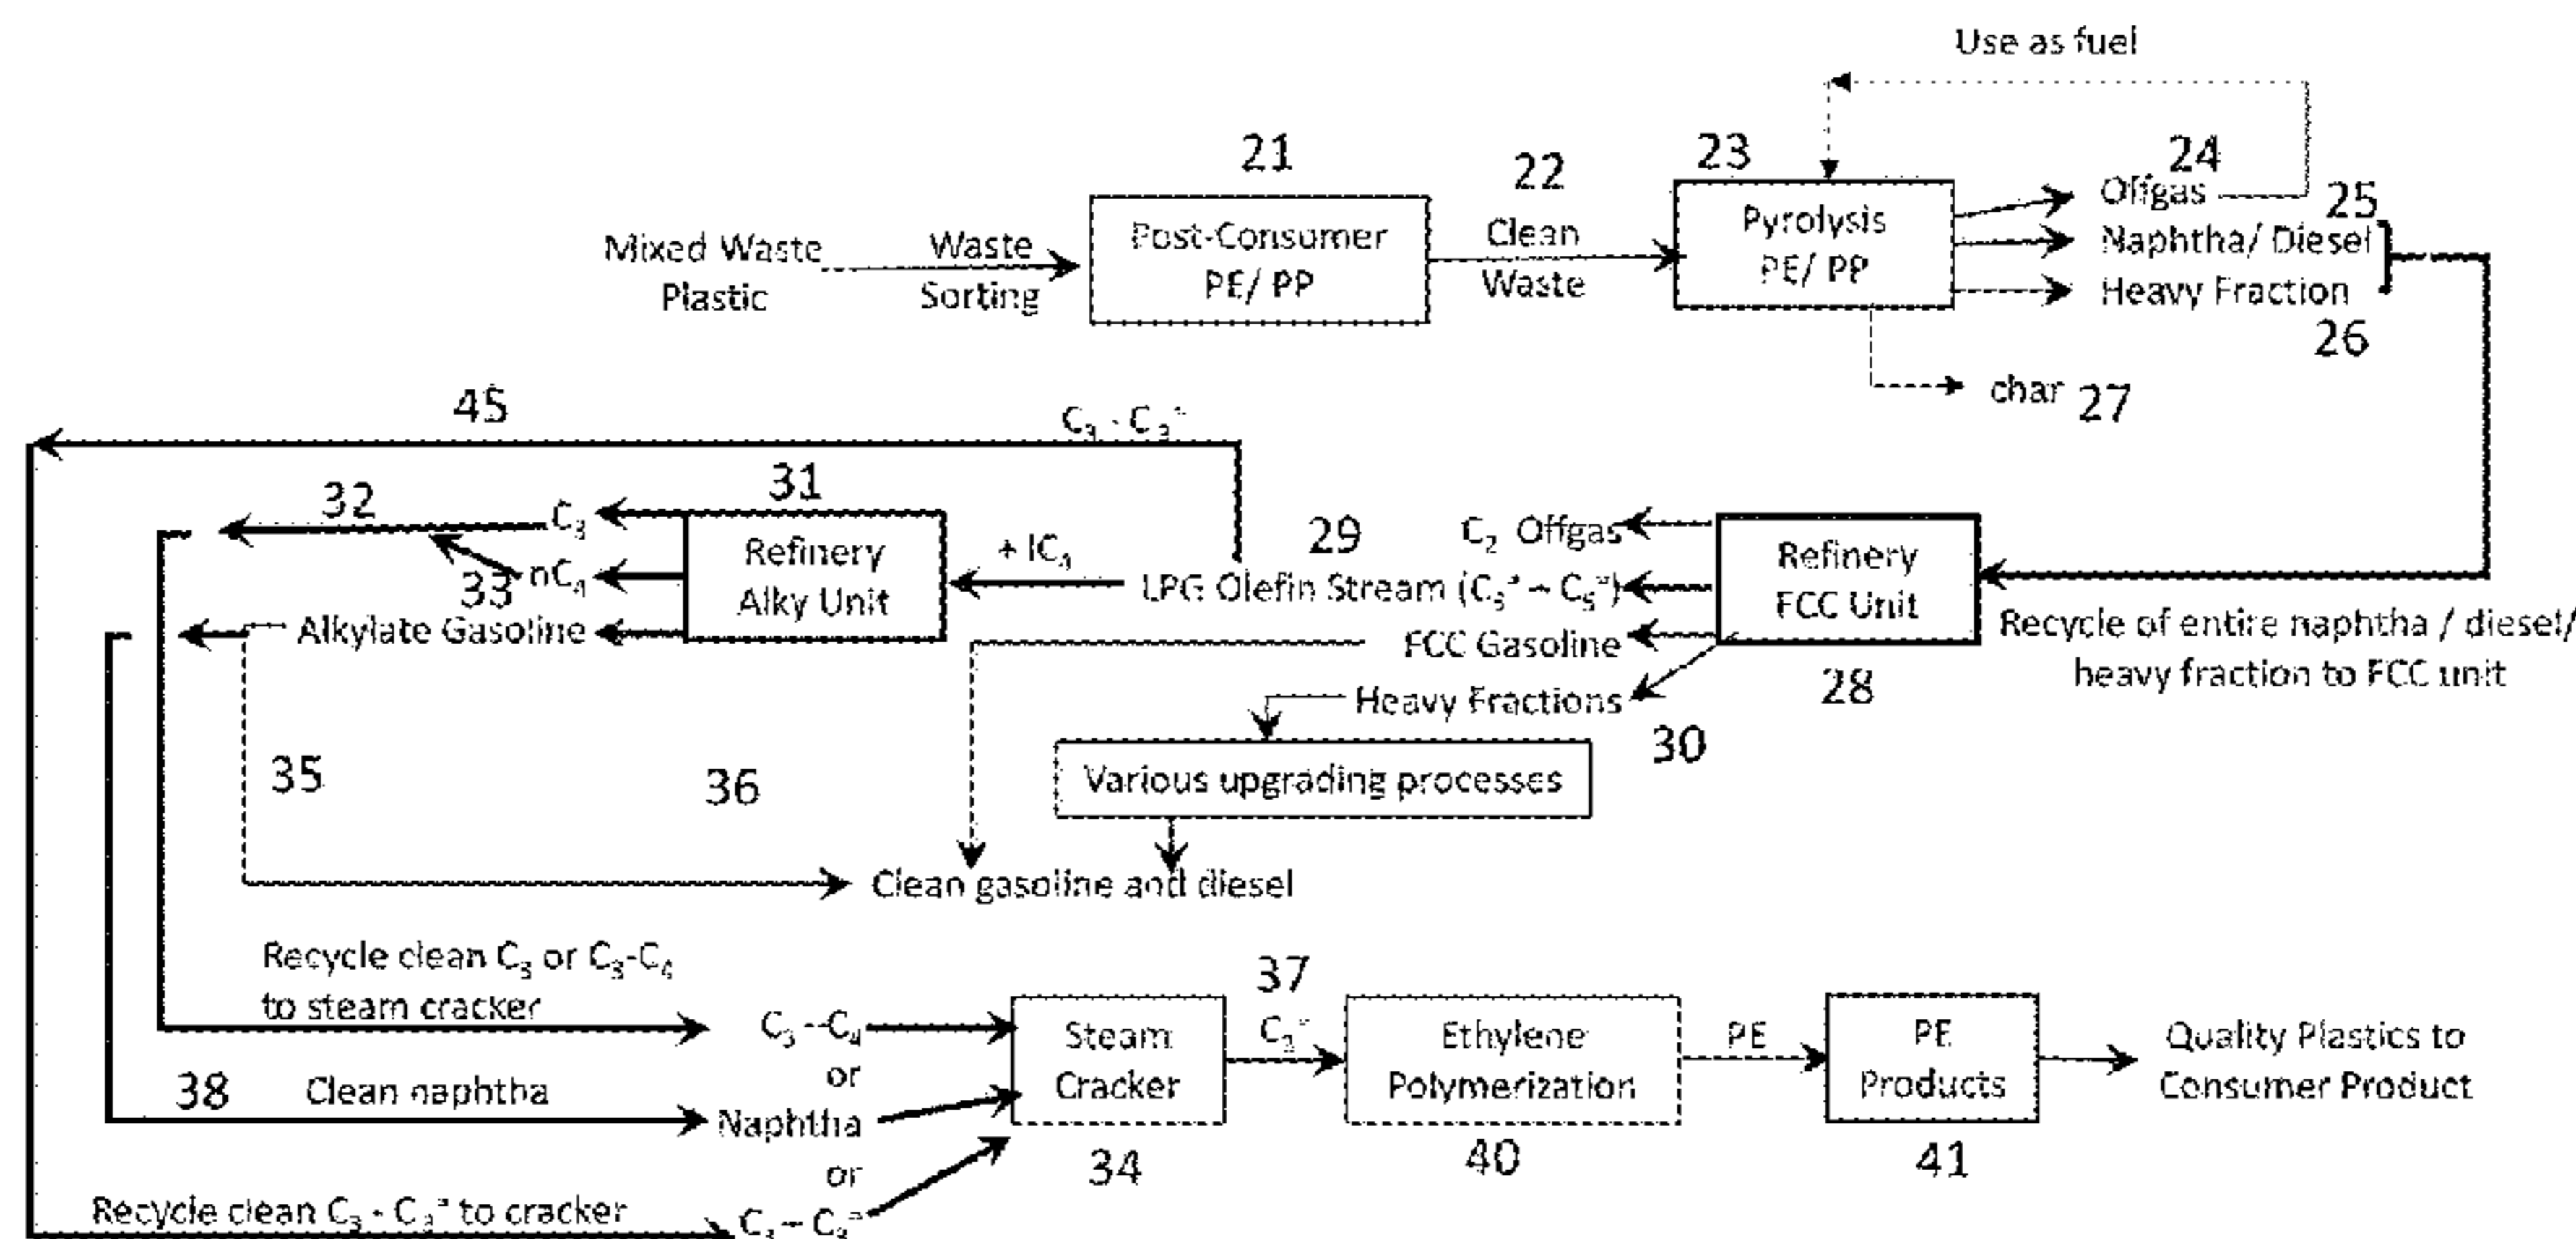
Use as fuel

21
Post-Consumer PE/ PP

Mixed Waste Plastic

Waste Sorting

22
Clean Waste

23
Pyrolysis PE/ PP

24
Offgas

25
Naphtha/ Diesel

Heavy Fraction

26

char 27

45

$C_3 - C_3^=$

31
Refinery Alky Unit

32
$C_3$

33
$nC_4$

Alkylate Gasoline

$+ iC_4$

29
LPG Olefin Stream ($C_3^= - C_5^=$)

$C_2$ Offgas

Refinery FCC Unit

28

Recycle of entire naphtha / diesel/ heavy fraction to FCC unit

FCC Gasoline

Heavy Fractions

30

35

36

Various upgrading processes

Clean gasoline and diesel

Recycle clean $C_3$ or $C_3$-$C_4$ to steam cracker

37

$C_3 - C_4$

or

38 Clean naphtha

Naphtha

or

Recycle clean $C_3 - C_3^=$ to cracker

$C_3 - C_3^=$

Steam Cracker

34

$C_2^=$

Ethylene Polymerization

40

PE

PE Products

41

Quality Plastics to Consumer Product